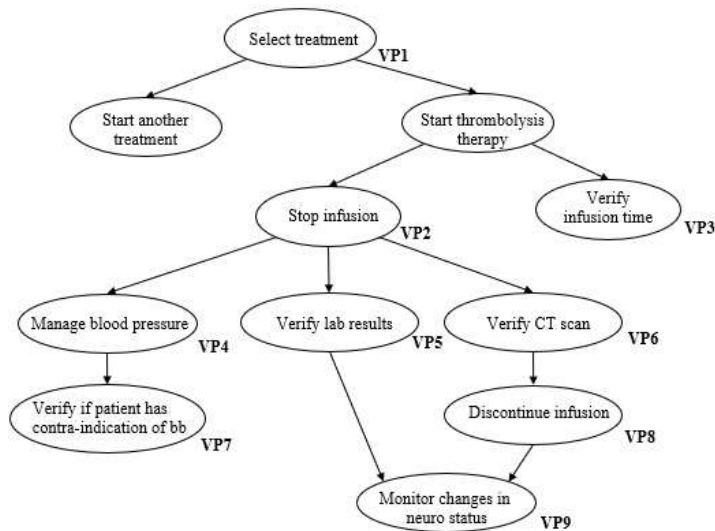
Select treatment
VP1
Start another treatment
Start thrombolysis therapy
Stop infusion
VP2
Verify infusion time
VP3
Manage blood pressure
VP4
Verify lab results
VP5
Verify CT scan
VP6
Verify if patient has contra-indication of bb
VP7
Discontinue infusion
VP8
Monitor changes in neuro status
VP9